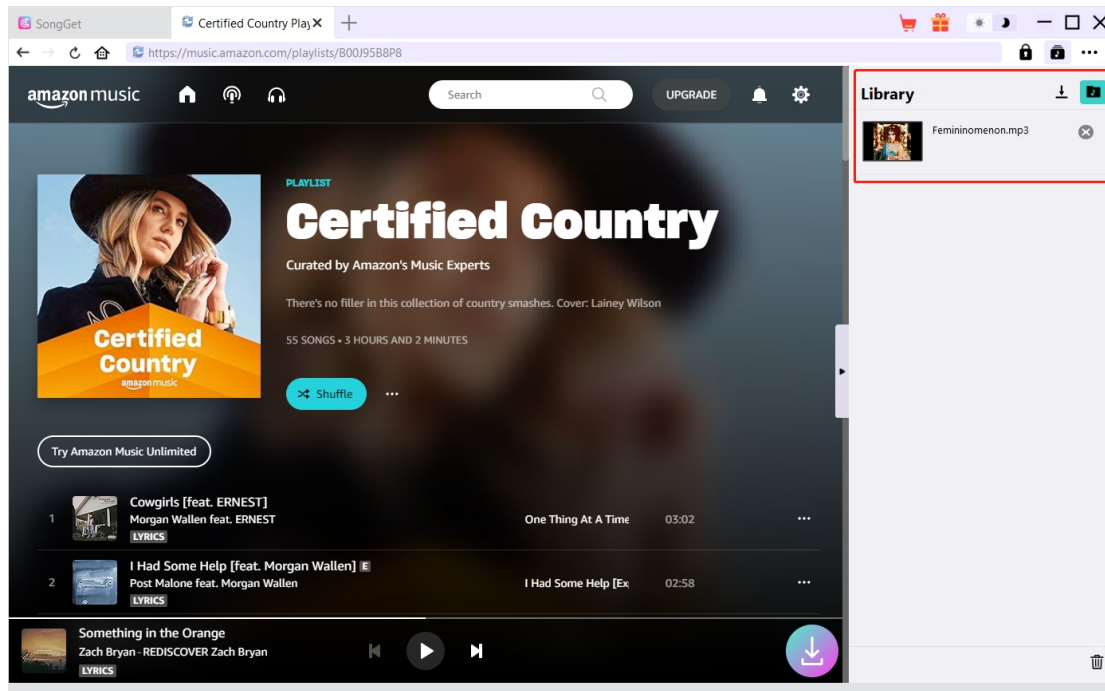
SongGet
Certified Country Play
https://music.amazon.com/playlists/B00J95B8P8

amazon music
Search
UPGRADE

PLAYLIST
Certified Country
Curated by Amazon's Music Experts
There's no filler in this collection of country smashes. Cover: Lainey Wilson
55 SONGS • 3 HOURS AND 2 MINUTES
Shuffle
...

Certified Country
amazon music

Try Amazon Music Unlimited

| 1 | Cowgirls [feat. ERNEST] Morgan Wallen feat. ERNEST LYRICS | One Thing At A Time | 03:02 | ... |
|---|---|---|---|---|
| 2 | I Had Some Help [feat. Morgan Wallen] E Post Malone feat. Morgan Wallen LYRICS | I Had Some Help [Ex | 02:58 | ... |

Something in the Orange
Zach Bryan - REDISCOVER Zach Bryan
LYRICS

Library
Femininomenon.mp3